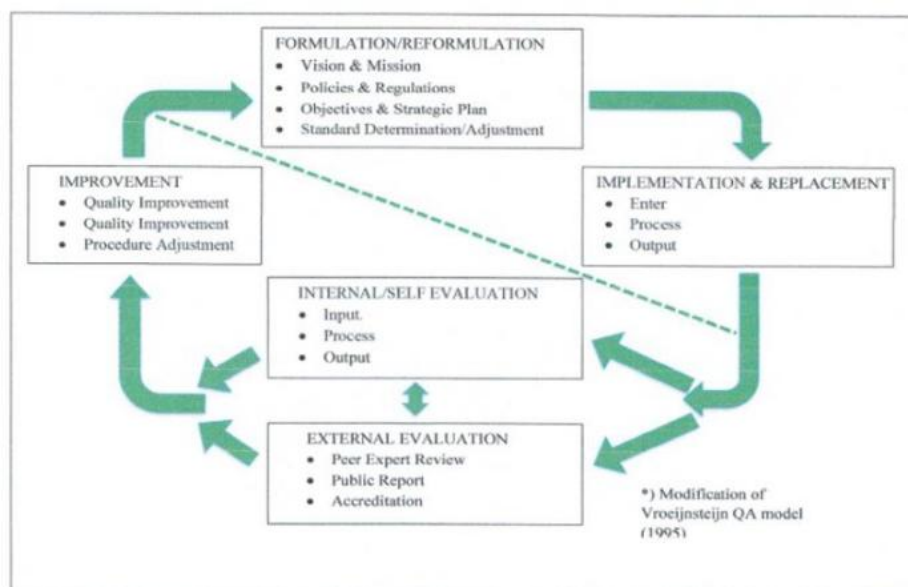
FORMULATION/REFORMULATION
- Vision & Mission
- Policies & Regulations
- Objectives & Strategic Plan
- Standard Determination/Adjustment

IMPROVEMENT
- Quality Improvement
- Quality Improvement
- Procedure Adjustment

IMPLEMENTATION & REPLACEMENT
- Enter
- Process
- Output

INTERNAL/SELF EVALUATION
- Input.
- Process
- Output

EXTERNAL EVALUATION
- Peer Expert Review
- Public Report
- Accreditation

*) Modification of Vroeijnsteijn QA model (1995)